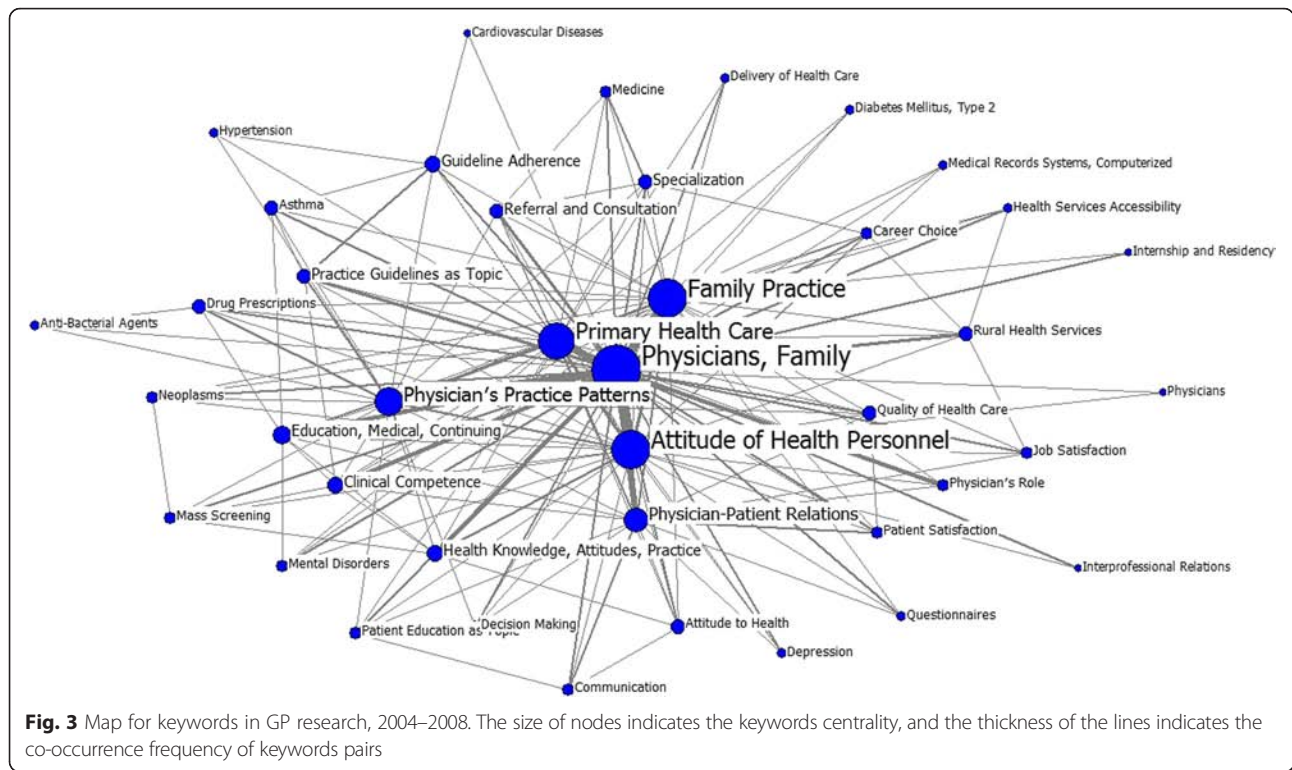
Cardiovascular Diseases
Delivery of Health Care
Medicine
Diabetes Mellitus, Type 2
Hypertension
Guideline Adherence
Medical Records Systems, Computerized
Specialization
Asthma
Referral and Consultation
Health Services Accessibility
Career Choice
Internship and Residency
Practice Guidelines as Topic
Family Practice
Drug Prescriptions
Anti-Bacterial Agents
Primary Health Care
Rural Health Services
Physicians, Family
Neoplasms
Physician's Practice Patterns
Physicians
Quality of Health Care
Education, Medical, Continuing
Attitude of Health Personnel
Job Satisfaction
Clinical Competence
Physician's Role
Mass Screening
Physician-Patient Relations
Patient Satisfaction
Health Knowledge, Attitudes, Practice
Mental Disorders
Interprofessional Relations
Questionnaires
Decision Making
Attitude to Health
Patient Education as Topic
Depression
Communication

Fig. 3 Map for keywords in GP research, 2004–2008. The size of nodes indicates the keywords centrality, and the thickness of the lines indicates the co-occurrence frequency of keywords pairs